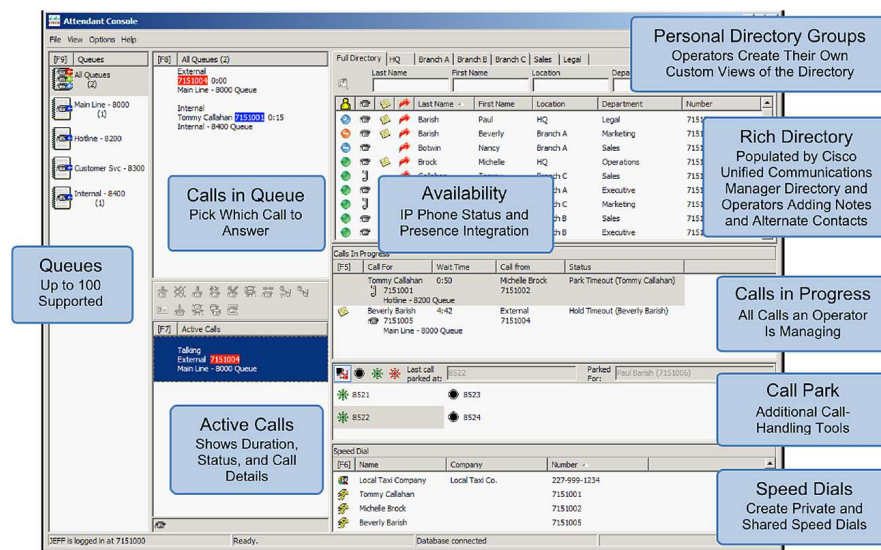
Attendant Console

File View Options Help

[F9] Queues

All Queues (2)

Main Line - 8000 (1)

Hotline - 8200

Customer Svc - 8300

Internal - 8400 (1)

[F8] All Queues (2)

External
7151004 0:00
Main Line - 8000 Queue

Internal
Tommy Callahan 7151001 0:15
Internal - 8400 Queue

Full Directory | HQ | Branch A | Branch B | Branch C | Sales | Legal

Last Name | First Name | Location | Depa

| Last Name | First Name | Location | Department | Number |
|---|---|---|---|---|
| Barish | Paul | HQ | Legal | 7151 |
| Barish | Beverly | Branch A | Marketing | 7151 |
| Botwin | Nancy | Branch A | Sales | 7151 |
| Brock | Michelle | HQ | Operations | 7151 |
| | | Branch C | Sales | 7151 |
| | | Branch A | Executive | 7151 |
| | | Branch C | Marketing | 7151 |
| | | Branch B | Sales | 7151 |
| | | Branch B | Executive | 7151 |

Personal Directory Groups
Operators Create Their Own Custom Views of the Directory

Rich Directory
Populated by Cisco Unified Communications Manager Directory and Operators Adding Notes and Alternate Contacts

Queues
Up to 100 Supported

Calls in Queue
Pick Which Call to Answer

Availability
IP Phone Status and Presence Integration

Calls In Progress

| [F5] Call For | Wait Time | Call from | Status |
|---|---|---|---|
| Tommy Callahan 7151001 Hotline - 8200 Queue | 0:50 | Michelle Brock 7151002 | Park Timeout (Tommy Callahan) |
| Beverly Barish 7151005 Main Line - 8000 Queue | 4:42 | External 7151004 | Hold Timeout (Beverly Barish) |

Calls in Progress
All Calls an Operator Is Managing

[F7] Active Calls

Talking
External 7151004
Main Line - 8000 Queue

Last call parked at: 8522

Parked For: Paul Barish (7151006)

8521
8523
8522
8524

Call Park
Additional Call-Handling Tools

Active Calls
Shows Duration, Status, and Call Details

Speed Dial

| [F6] Name | Company | Number |
|---|---|---|
| Local Taxi Company | Local Taxi Co. | 227-999-1234 |
| Tommy Callahan | | 7151001 |
| Michelle Brock | | 7151002 |
| Beverly Barish | | 7151005 |

Speed Dials
Create Private and Shared Speed Dials

JEFF is logged in at 7151000 | Ready. | Database connected